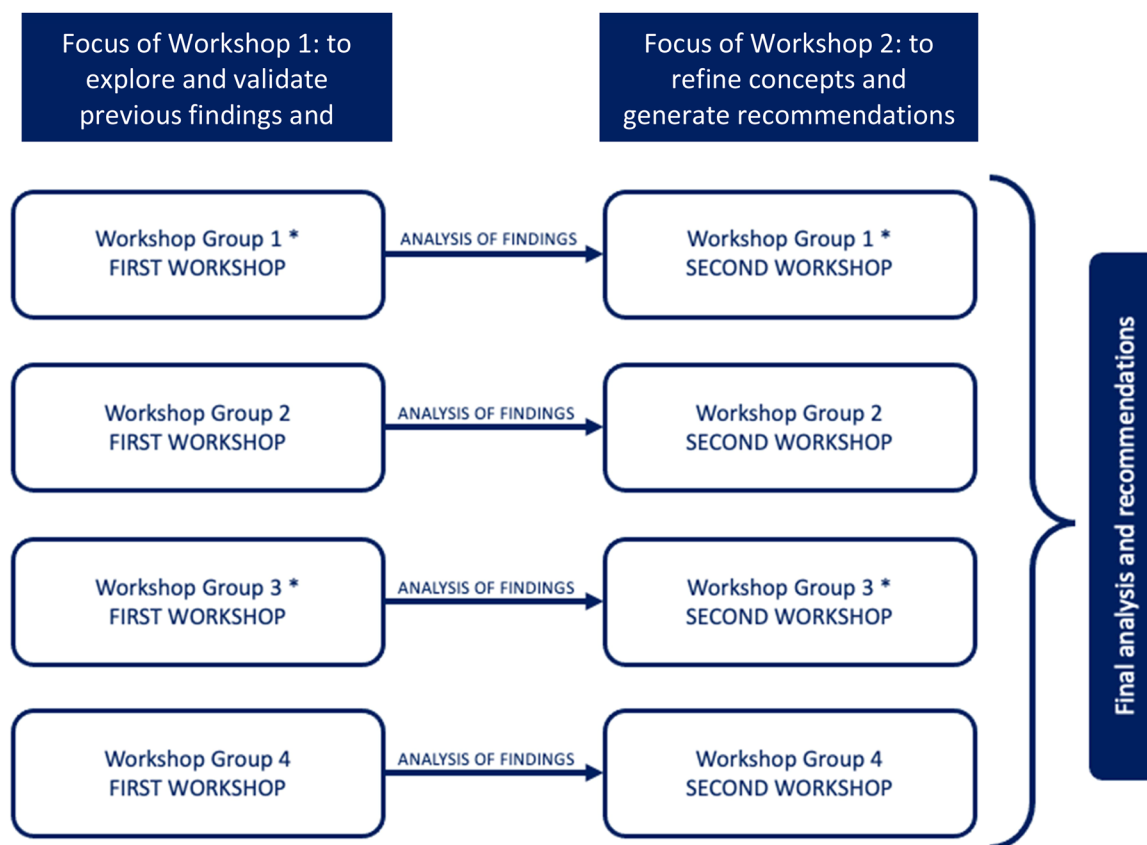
Focus of Workshop 1: to explore and validate previous findings and

Focus of Workshop 2: to refine concepts and generate recommendations

Workshop Group 1 *
FIRST WORKSHOP

ANALYSIS OF FINDINGS

Workshop Group 1 *
SECOND WORKSHOP

Workshop Group 2
FIRST WORKSHOP

ANALYSIS OF FINDINGS

Workshop Group 2
SECOND WORKSHOP

Workshop Group 3 *
FIRST WORKSHOP

ANALYSIS OF FINDINGS

Workshop Group 3 *
SECOND WORKSHOP

Workshop Group 4
FIRST WORKSHOP

ANALYSIS OF FINDINGS

Workshop Group 4
SECOND WORKSHOP

Final analysis and recommendations